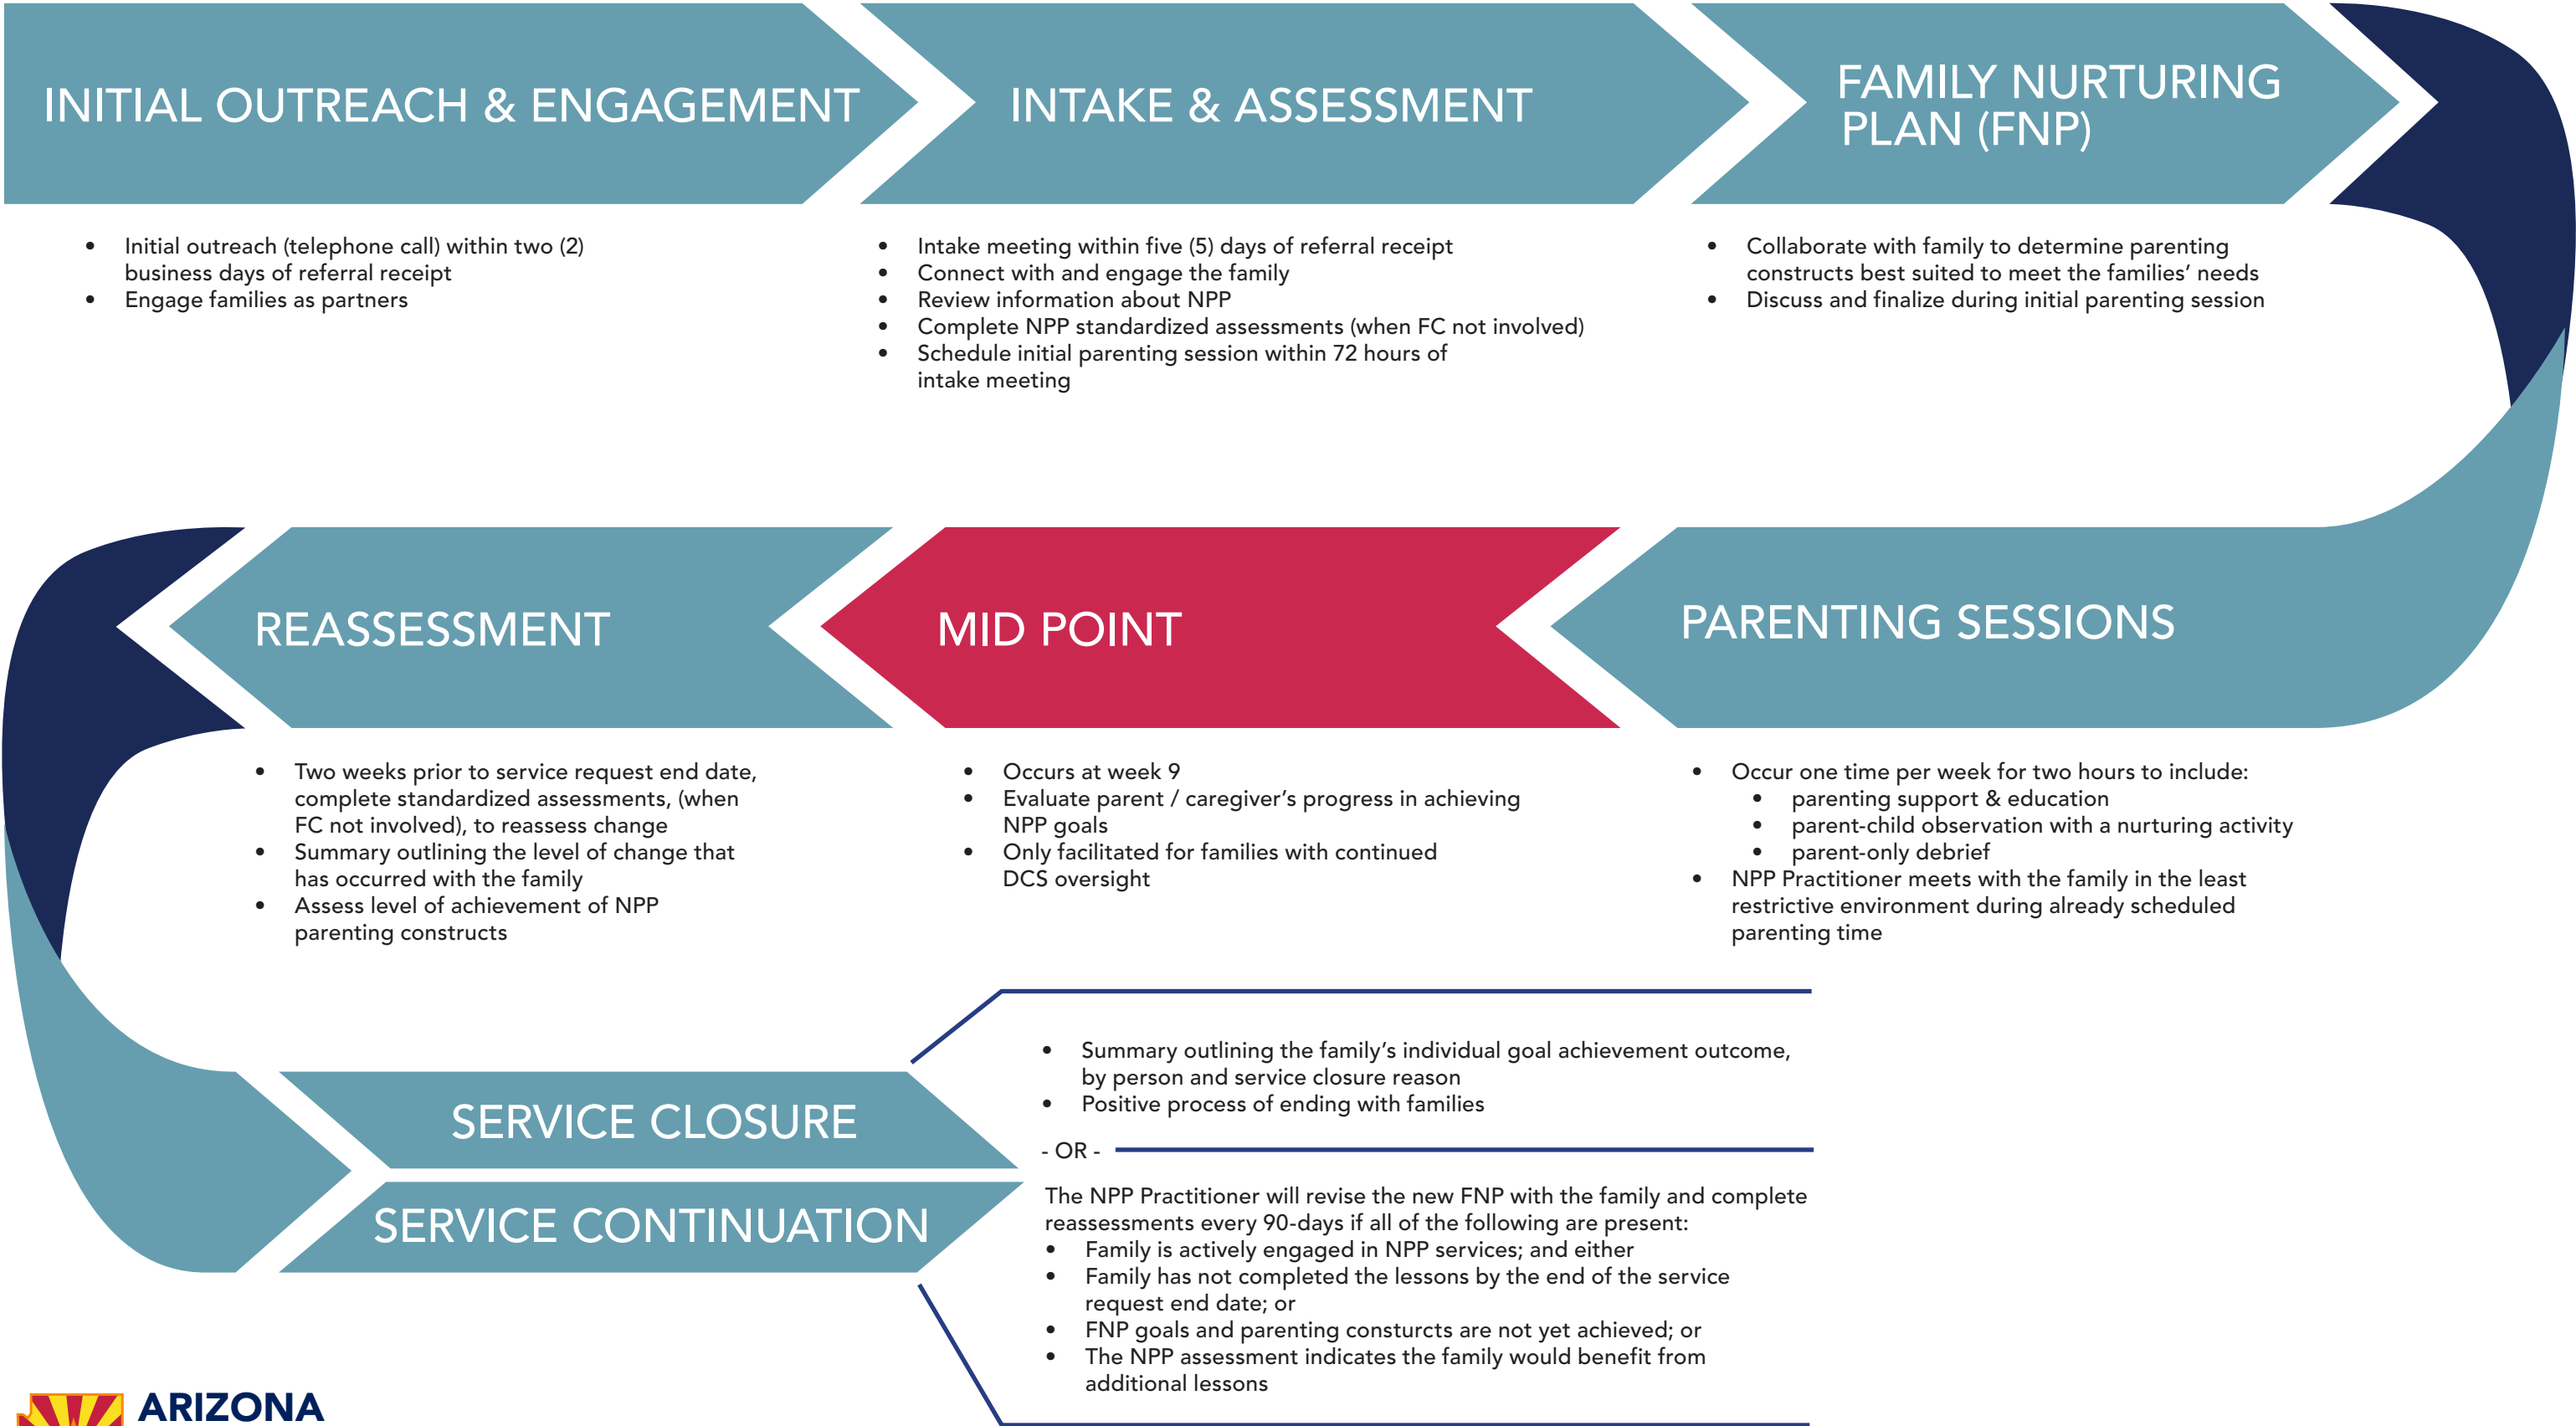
INITIAL OUTREACH & ENGAGEMENT

- Initial outreach (telephone call) within two (2) business days of referral receipt
- Engage families as partners

INTAKE & ASSESSMENT

- Intake meeting within five (5) days of referral receipt
- Connect with and engage the family
- Review information about NPP
- Complete NPP standardized assessments (when FC not involved)
- Schedule initial parenting session within 72 hours of intake meeting

FAMILY NURTURING PLAN (FNP)

- Collaborate with family to determine parenting constructs best suited to meet the families' needs
- Discuss and finalize during initial parenting session

PARENTING SESSIONS

- Occur one time per week for two hours to include:
  - parenting support & education
  - parent-child observation with a nurturing activity
  - parent-only debrief
- NPP Practitioner meets with the family in the least restrictive environment during already scheduled parenting time

MID POINT

- Occurs at week 9
- Evaluate parent / caregiver's progress in achieving NPP goals
- Only facilitated for families with continued DCS oversight

REASSESSMENT

- Two weeks prior to service request end date, complete standardized assessments, (when FC not involved), to reassess change
- Summary outlining the level of change that has occurred with the family
- Assess level of achievement of NPP parenting constructs

SERVICE CLOSURE

- Summary outlining the family's individual goal achievement outcome, by person and service closure reason
- Positive process of ending with families

- OR -

SERVICE CONTINUATION

The NPP Practitioner will revise the new FNP with the family and complete reassessments every 90-days if all of the following are present:
- Family is actively engaged in NPP services; and either
- Family has not completed the lessons by the end of the service request end date; or
- FNP goals and parenting consturcts are not yet achieved; or
- The NPP assessment indicates the family would benefit from additional lessons

ARIZONA